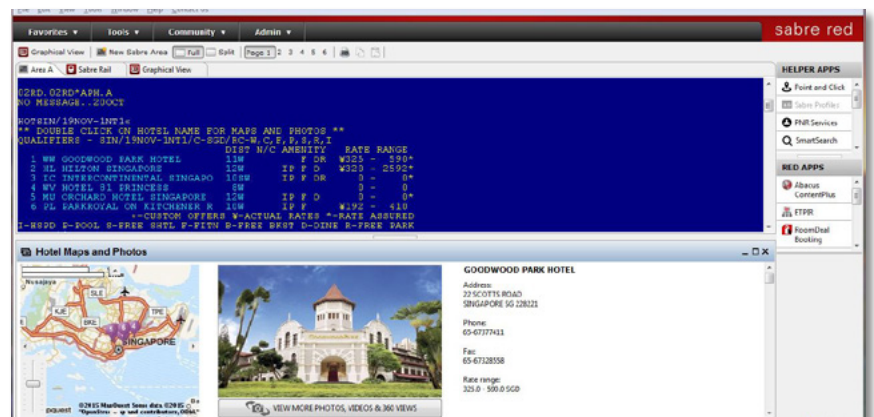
Favorites ▾ Tools ▾ Community ▾ Admin ▾

sabre red

Graphical View New Sabre Area Full Split Page 1 2 3 4 5 6

Area A Sabre Rail Graphical View

02RD.02RD*APH.A
NO MESSAGE..20OCT

HOTSIN/19NOV-1NT1«
** DOUBLE CLICK ON HOTEL NAME FOR MAPS AND PHOTOS **
QUALIFIERS - SIN/19NOV-1NT1/C-SGD/RC-W,C,F,P,S,R,I
DIST N/C AMENITY RATE RANGE
1 WW GOODWOOD PARK HOTEL 11W F DR ¥325 - 598*
2 HL HILTON SINGAPORE 12W IP F D ¥320 - 2592*
3 IC INTERCONTINENTAL SINGAPO 10SW IP F OR 0 - 0*
4 WV HOTEL 81 PRINCESS 8W 0 - 0
5 MU ORCHARD HOTEL SINGAPORE 12W IP F D 0 - 0*
6 PL PARKROYAL ON KITCHENER R 10W IP F ¥292 - 410
+-CUSTOM OFFERS ¥-ACTUAL RATES *-RATE ASSURED
I-HSPD S-POOL S-FREE SHTL F-FITN B-FREE BRST D-DINE R-FREE PARK

HELPER APPS
Point and Click
Sabre Profiles
PNR Services
SmartSearch

RED APPS
Abacus ContentPlus
ETPR
RoomDeal Booking

Hotel Maps and Photos

SLE KJE TPE BKE SINGAPORE

©2015 MapQuest Some data ©2015 "OpenStreet... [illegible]

VIEW MORE PHOTOS, VIDEOS & 360 VIEWS

GOODWOOD PARK HOTEL

Address:
22 SCOTTS ROAD
SINGAPORE SG 228221

Phone:
65-67377411

Fax:
65-67328558

Rate range:
325.0 - 598.0 SGD